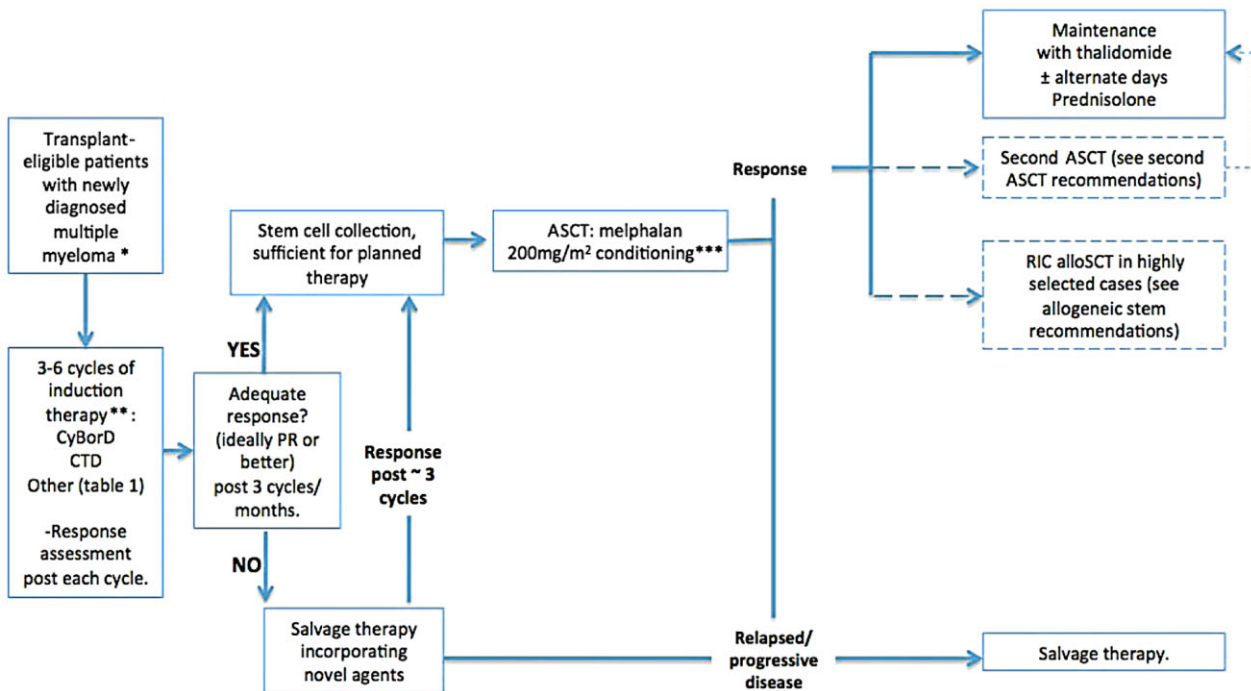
Transplant-eligible patients with newly diagnosed multiple myeloma *

3-6 cycles of induction therapy**: CyBorD CTD Other (table 1) -Response assessment post each cycle.

YES

Adequate response? (ideally PR or better) post 3 cycles/ months.

NO

Stem cell collection, sufficient for planned therapy

Response post ~ 3 cycles

Salvage therapy incorporating novel agents

ASCT: melphalan 200mg/m$^2$ conditioning***

Response

Relapsed/ progressive disease

Maintenance with thalidomide ± alternate days Prednisolone

Second ASCT (see second ASCT recommendations)

RIC alloSCT in highly selected cases (see allogeneic stem recommendations)

Salvage therapy.